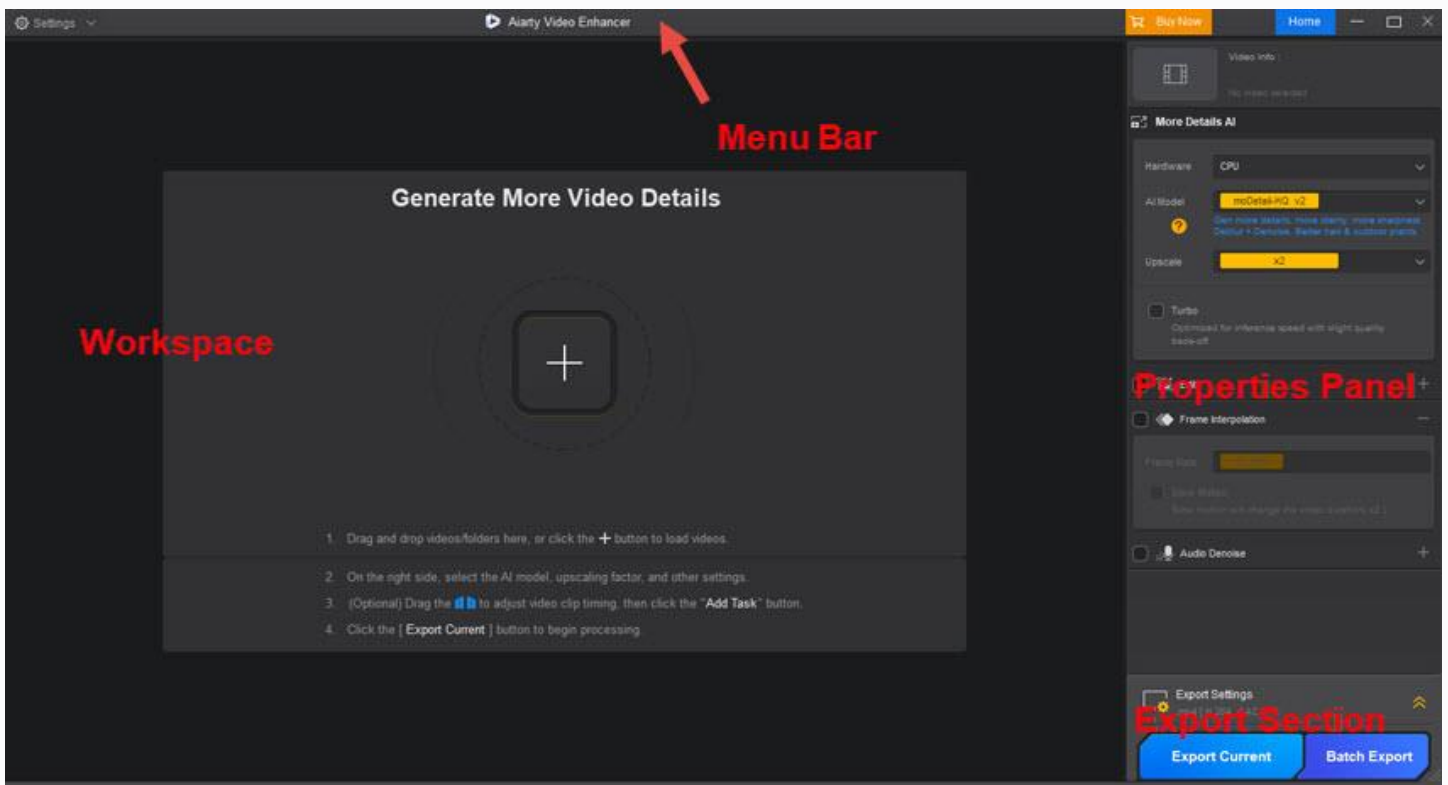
Settings

Aiarty Video Enhancer

Buy Now

Home

Menu Bar

Video Info

No video selected

More Details AI

Hardware CPU

AI Model moDetail-HQ v2

Gen more details, more clarity, more sharpness. Deblur + Denoise. Better hair & outdoor plants.

Upscale x2

Turbo

Optimized for inference speed with slight quality trade-off

Generate More Video Details

Workspace

Properties Panel

Frame Interpolation

Frame Rate

Slow Motion

Slow motion will change the video duration x2

Audio Denoise

1. Drag and drop videos/folders here, or click the + button to load videos.

2. On the right side, select the AI model, upscaling factor, and other settings.

3. (Optional) Drag the to adjust video clip timing, then click the "Add Task" button.

4. Click the [ Export Current ] button to begin processing.

Export Settings

Export Section

Export Current

Batch Export